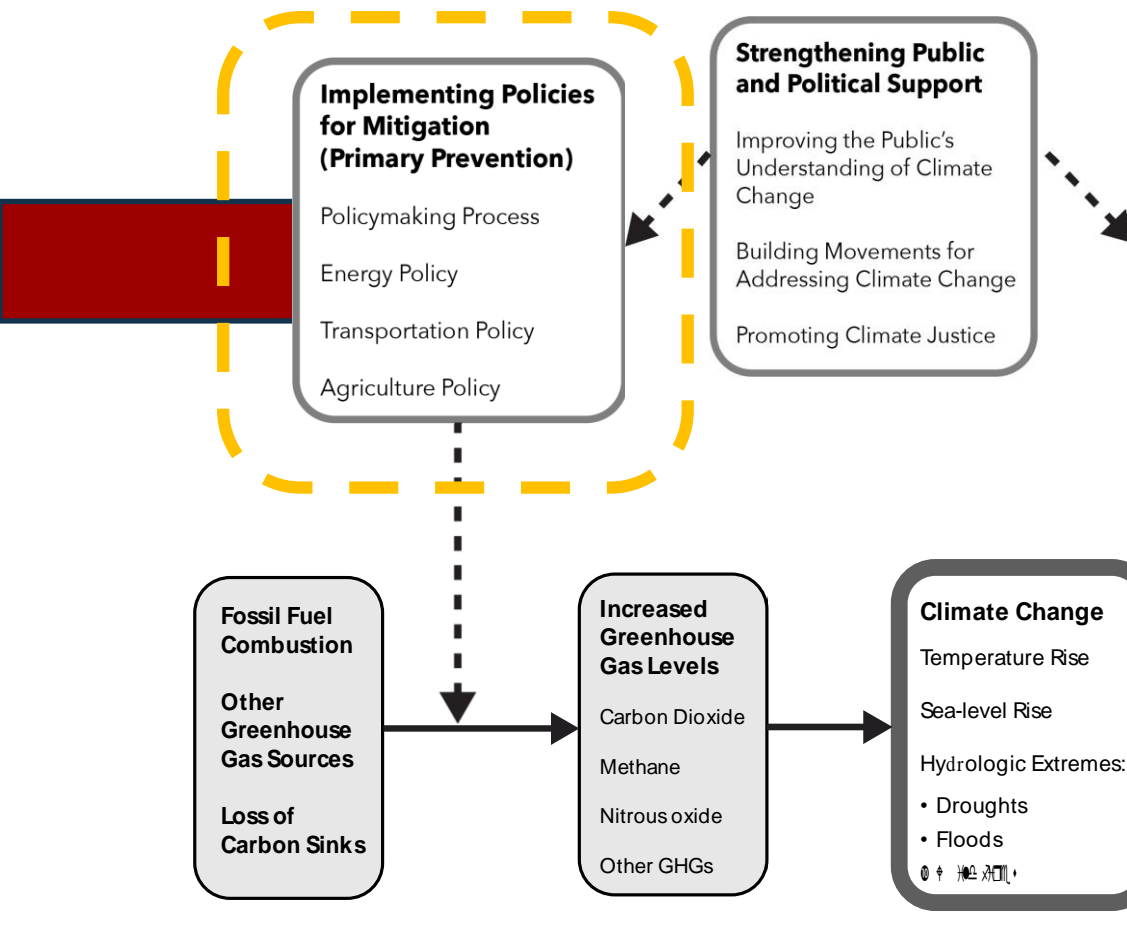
Implementing Policies for Mitigation (Primary Prevention)

Policymaking Process

Energy Policy

Transportation Policy

Agriculture Policy

Strengthening Public and Political Support

Improving the Public's Understanding of Climate Change

Building Movements for Addressing Climate Change

Promoting Climate Justice

Fossil Fuel Combustion

Other Greenhouse Gas Sources

Loss of Carbon Sinks

Increased Greenhouse Gas Levels

Carbon Dioxide

Methane

Nitrous oxide

Other GHGs

Climate Change

Temperature Rise

Sea-level Rise

Hydrologic Extremes:

• Droughts

• Floods

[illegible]